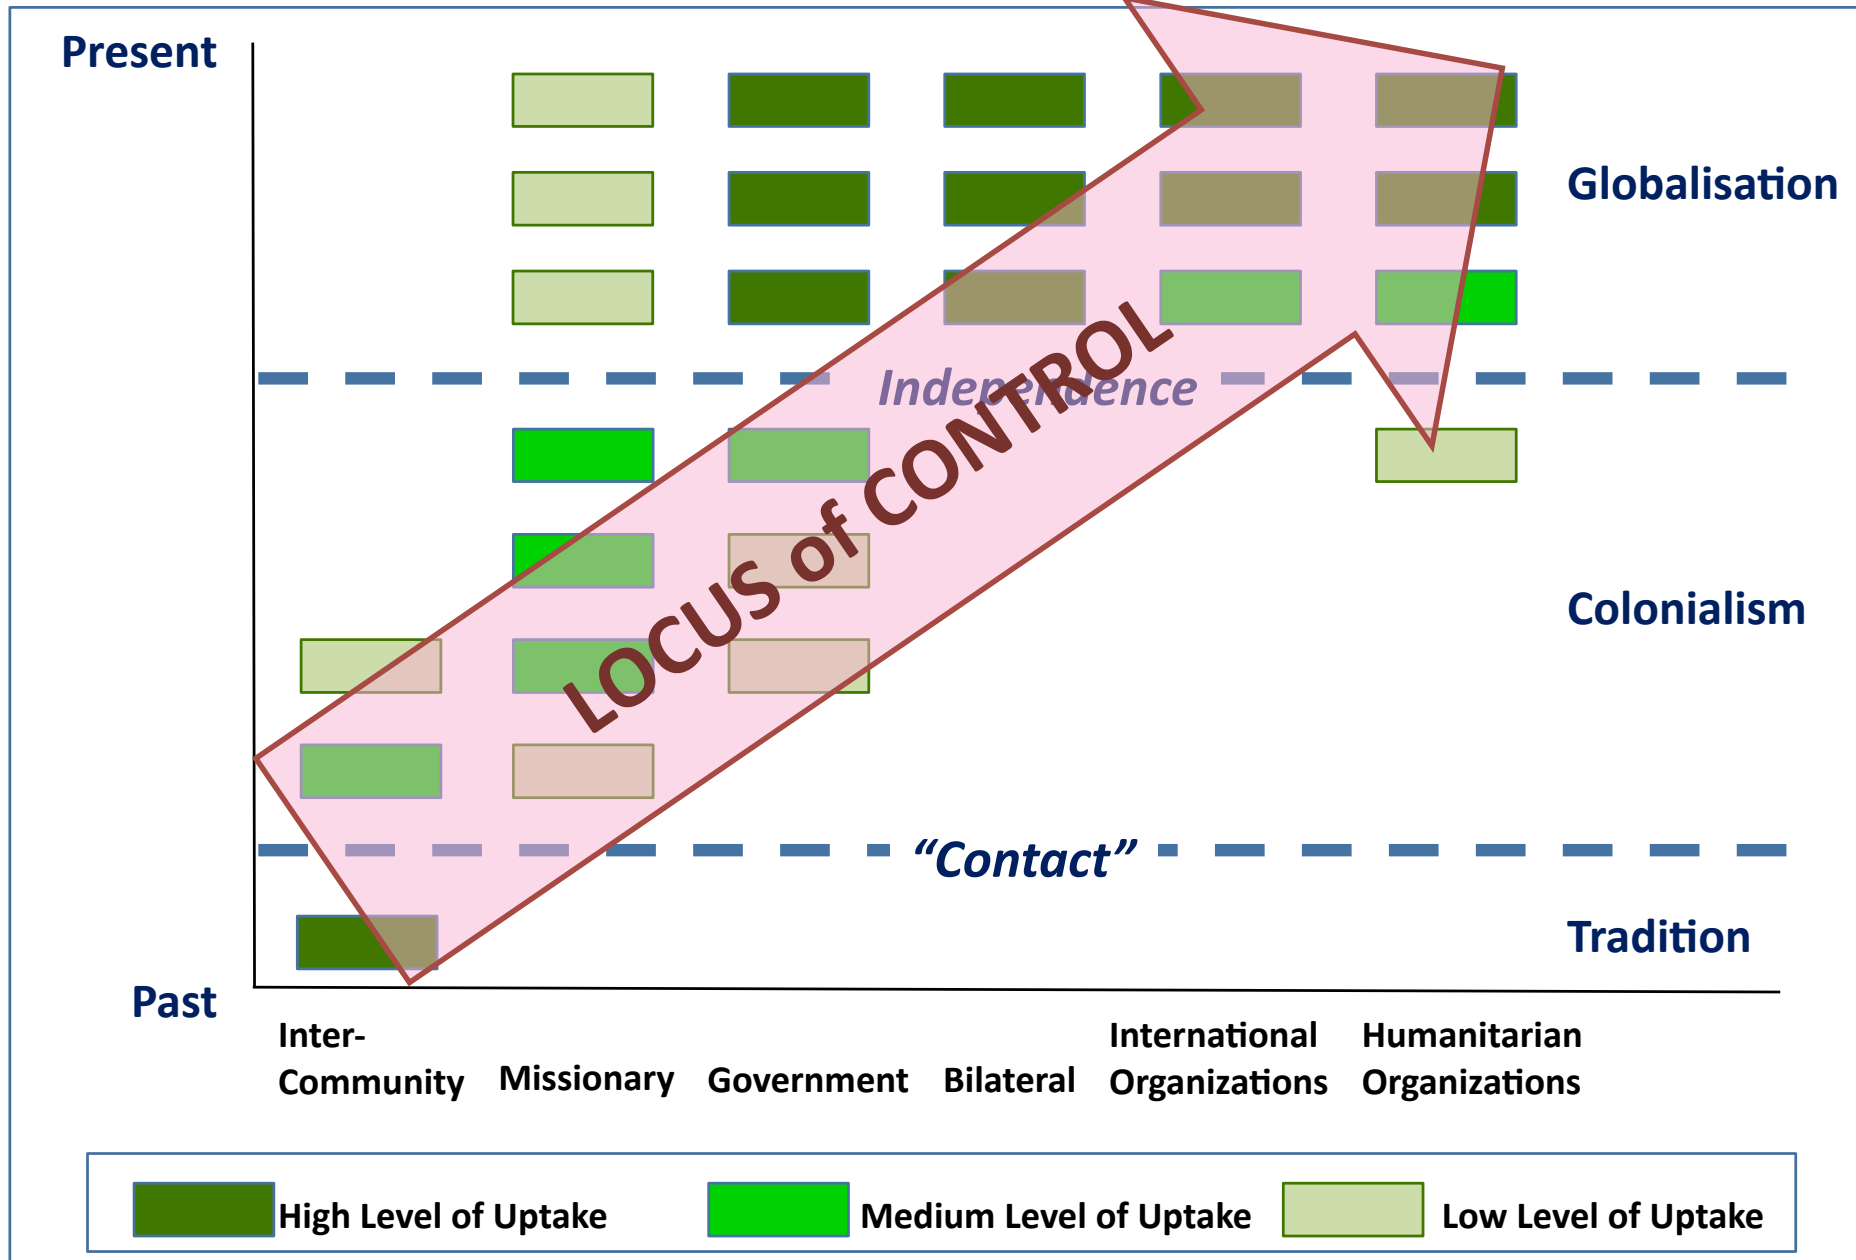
Present

Globalisation

Independence

LOCUS of CONTROL

Colonialism

"Contact"

Tradition

Past

Inter-Community

Missionary

Government

Bilateral

International Organizations

Humanitarian Organizations

High Level of Uptake

Medium Level of Uptake

Low Level of Uptake